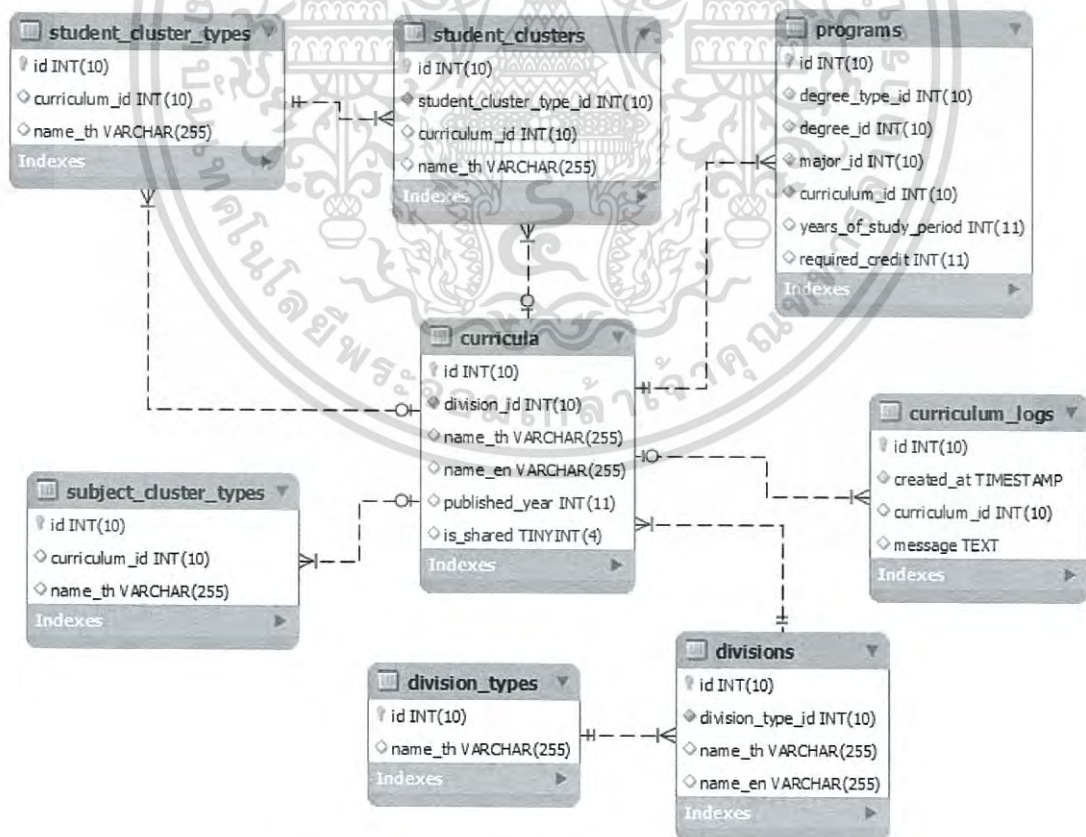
student_cluster_types
id INT(10)
curriculum_id INT(10)
name_th VARCHAR(255)
Indexes

student_clusters
id INT(10)
student_cluster_type_id INT(10)
curriculum_id INT(10)
name_th VARCHAR(255)
Indexes

programs
id INT(10)
degree_type_id INT(10)
degree_id INT(10)
major_id INT(10)
curriculum_id INT(10)
years_of_study_period INT(11)
required_credit INT(11)
Indexes

curricula
id INT(10)
division_id INT(10)
name_th VARCHAR(255)
name_en VARCHAR(255)
published_year INT(11)
is_shared TINYINT(4)
Indexes

curriculum_logs
id INT(10)
created_at TIMESTAMP
curriculum_id INT(10)
message TEXT
Indexes

subject_cluster_types
id INT(10)
curriculum_id INT(10)
name_th VARCHAR(255)
Indexes

division_types
id INT(10)
name_th VARCHAR(255)
Indexes

divisions
id INT(10)
division_type_id INT(10)
name_th VARCHAR(255)
name_en VARCHAR(255)
Indexes